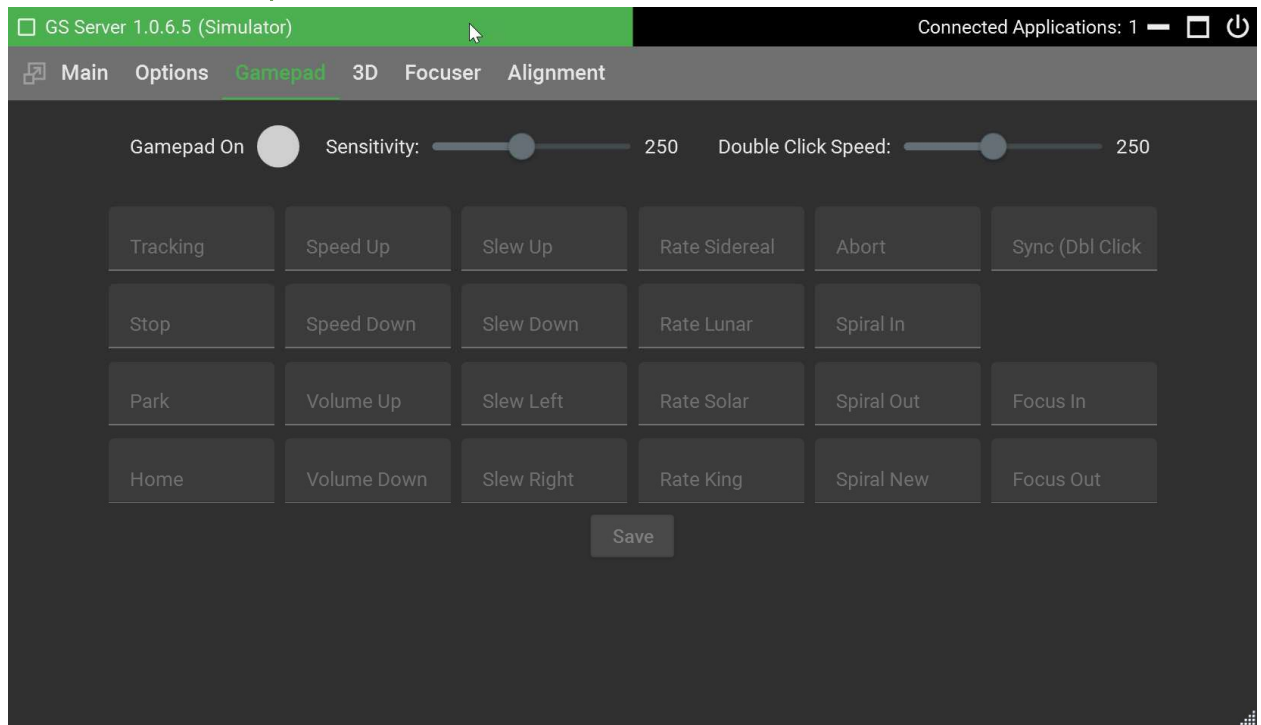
GS Server 1.0.6.5 (Simulator)

Connected Applications: 1

Main Options Gamepad 3D Focuser Alignment

Gamepad On Sensitivity: 250 Double Click Speed: 250

| Tracking | Speed Up | Slew Up | Rate Sidereal | Abort | Sync (Dbl Click |
|---|---|---|---|---|---|
| Stop | Speed Down | Slew Down | Rate Lunar | Spiral In | |
| Park | Volume Up | Slew Left | Rate Solar | Spiral Out | Focus In |
| Home | Volume Down | Slew Right | Rate King | Spiral New | Focus Out |

Save